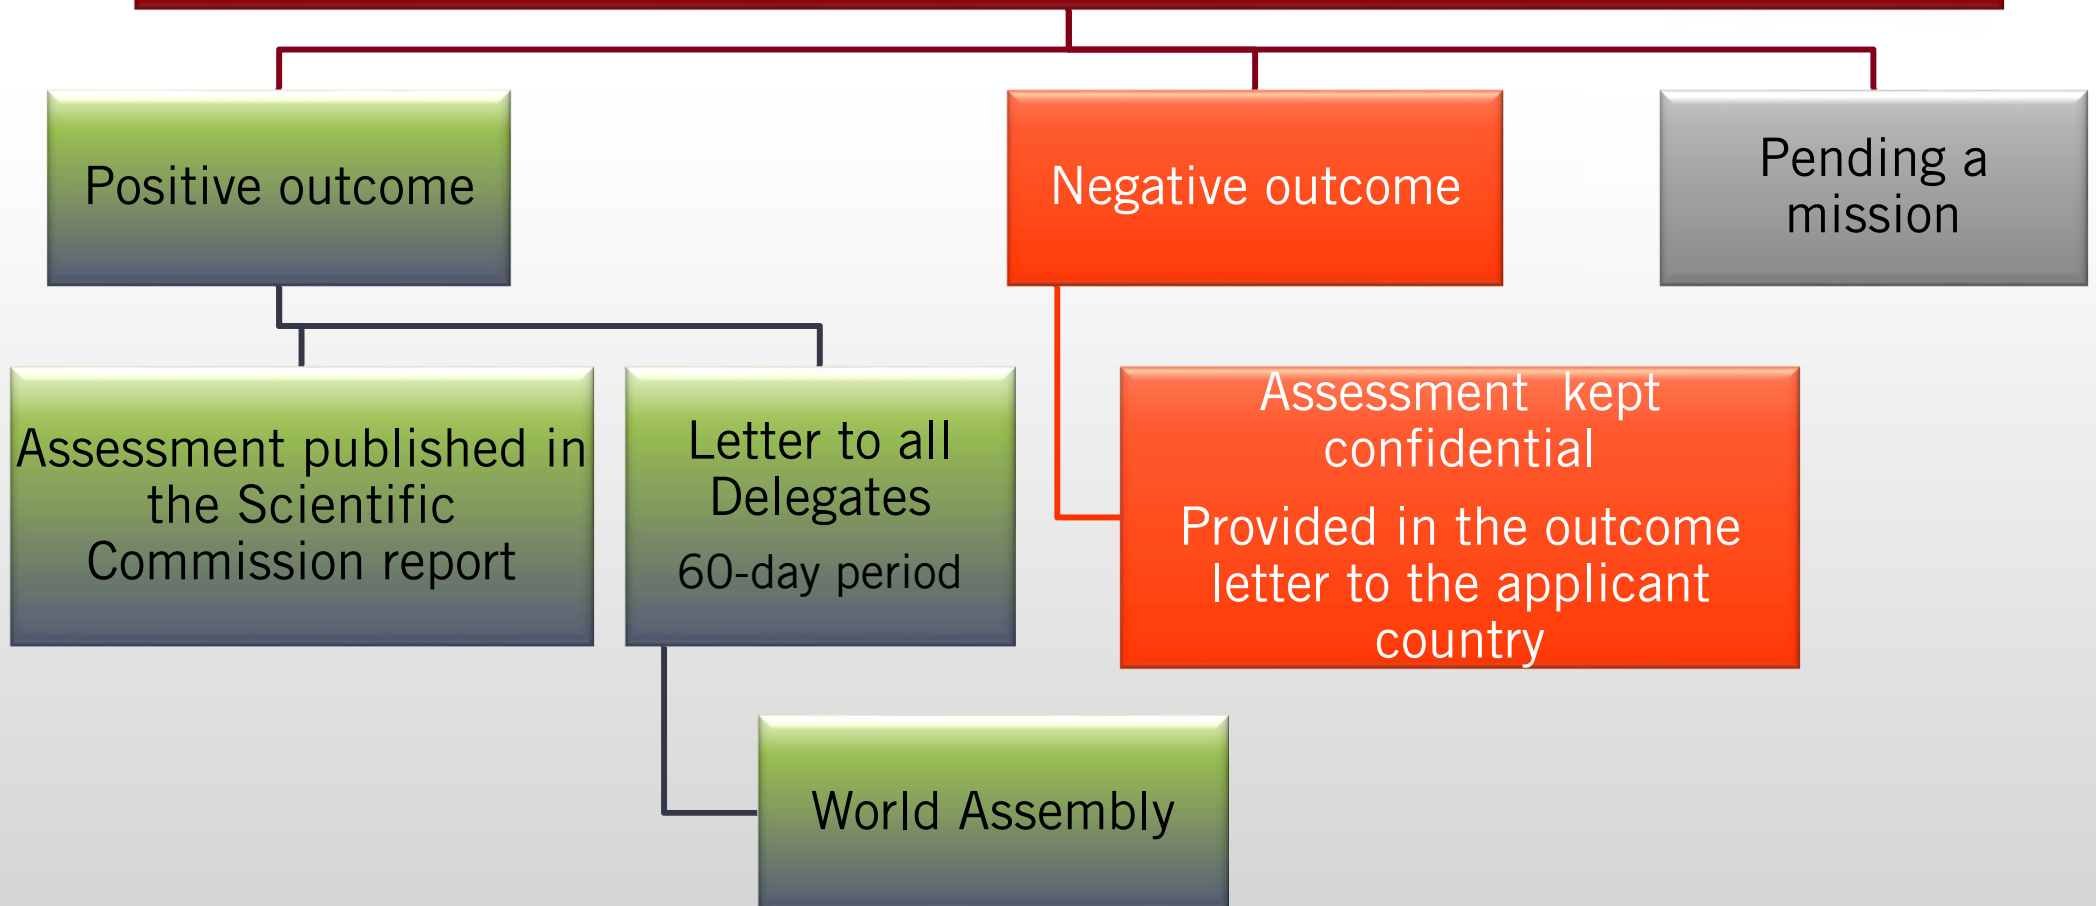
Positive outcome

Negative outcome

Pending a mission

Assessment published in the Scientific Commission report

Letter to all Delegates

60-day period

Assessment kept confidential

Provided in the outcome letter to the applicant country

World Assembly